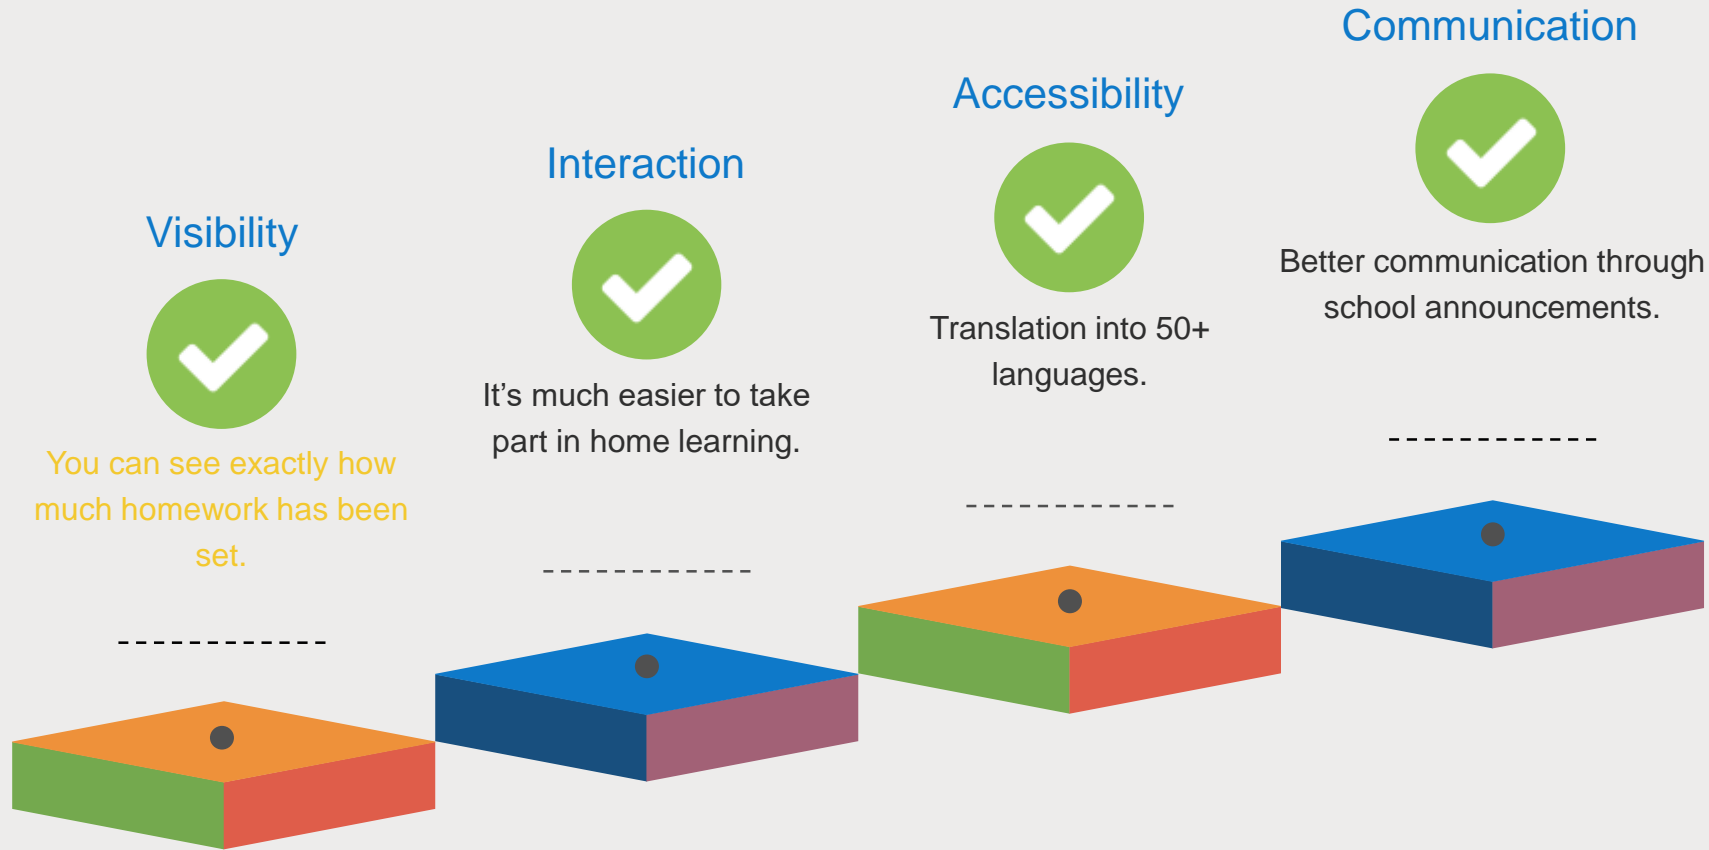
Visibility

You can see exactly how much homework has been set.

Interaction

It's much easier to take part in home learning.

Accessibility

Translation into 50+ languages.

Communication

Better communication through school announcements.